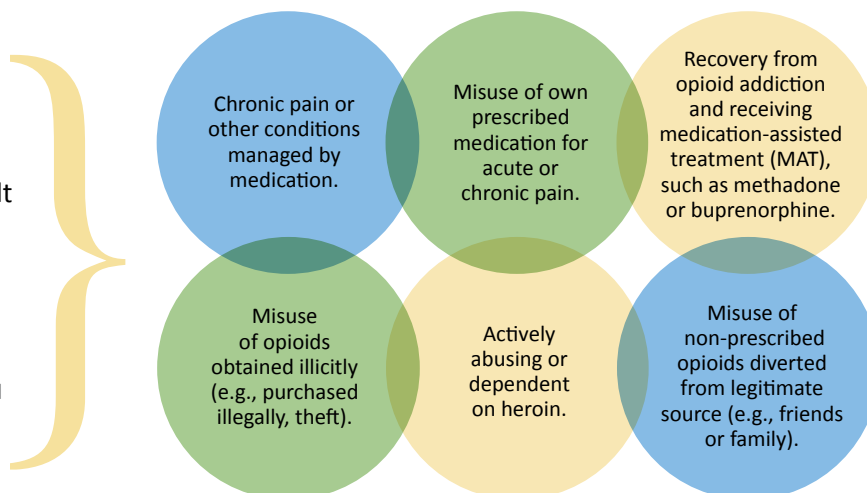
lt

n

Chronic pain or other conditions managed by medication.

Misuse of own prescribed medication for acute or chronic pain.

Recovery from opioid addiction and receiving medication-assisted treatment (MAT), such as methadone or buprenorphine.

Misuse of opioids obtained illicitly (e.g., purchased illegally, theft).

Actively abusing or dependent on heroin.

Misuse of non-prescribed opioids diverted from legitimate source (e.g., friends or family).